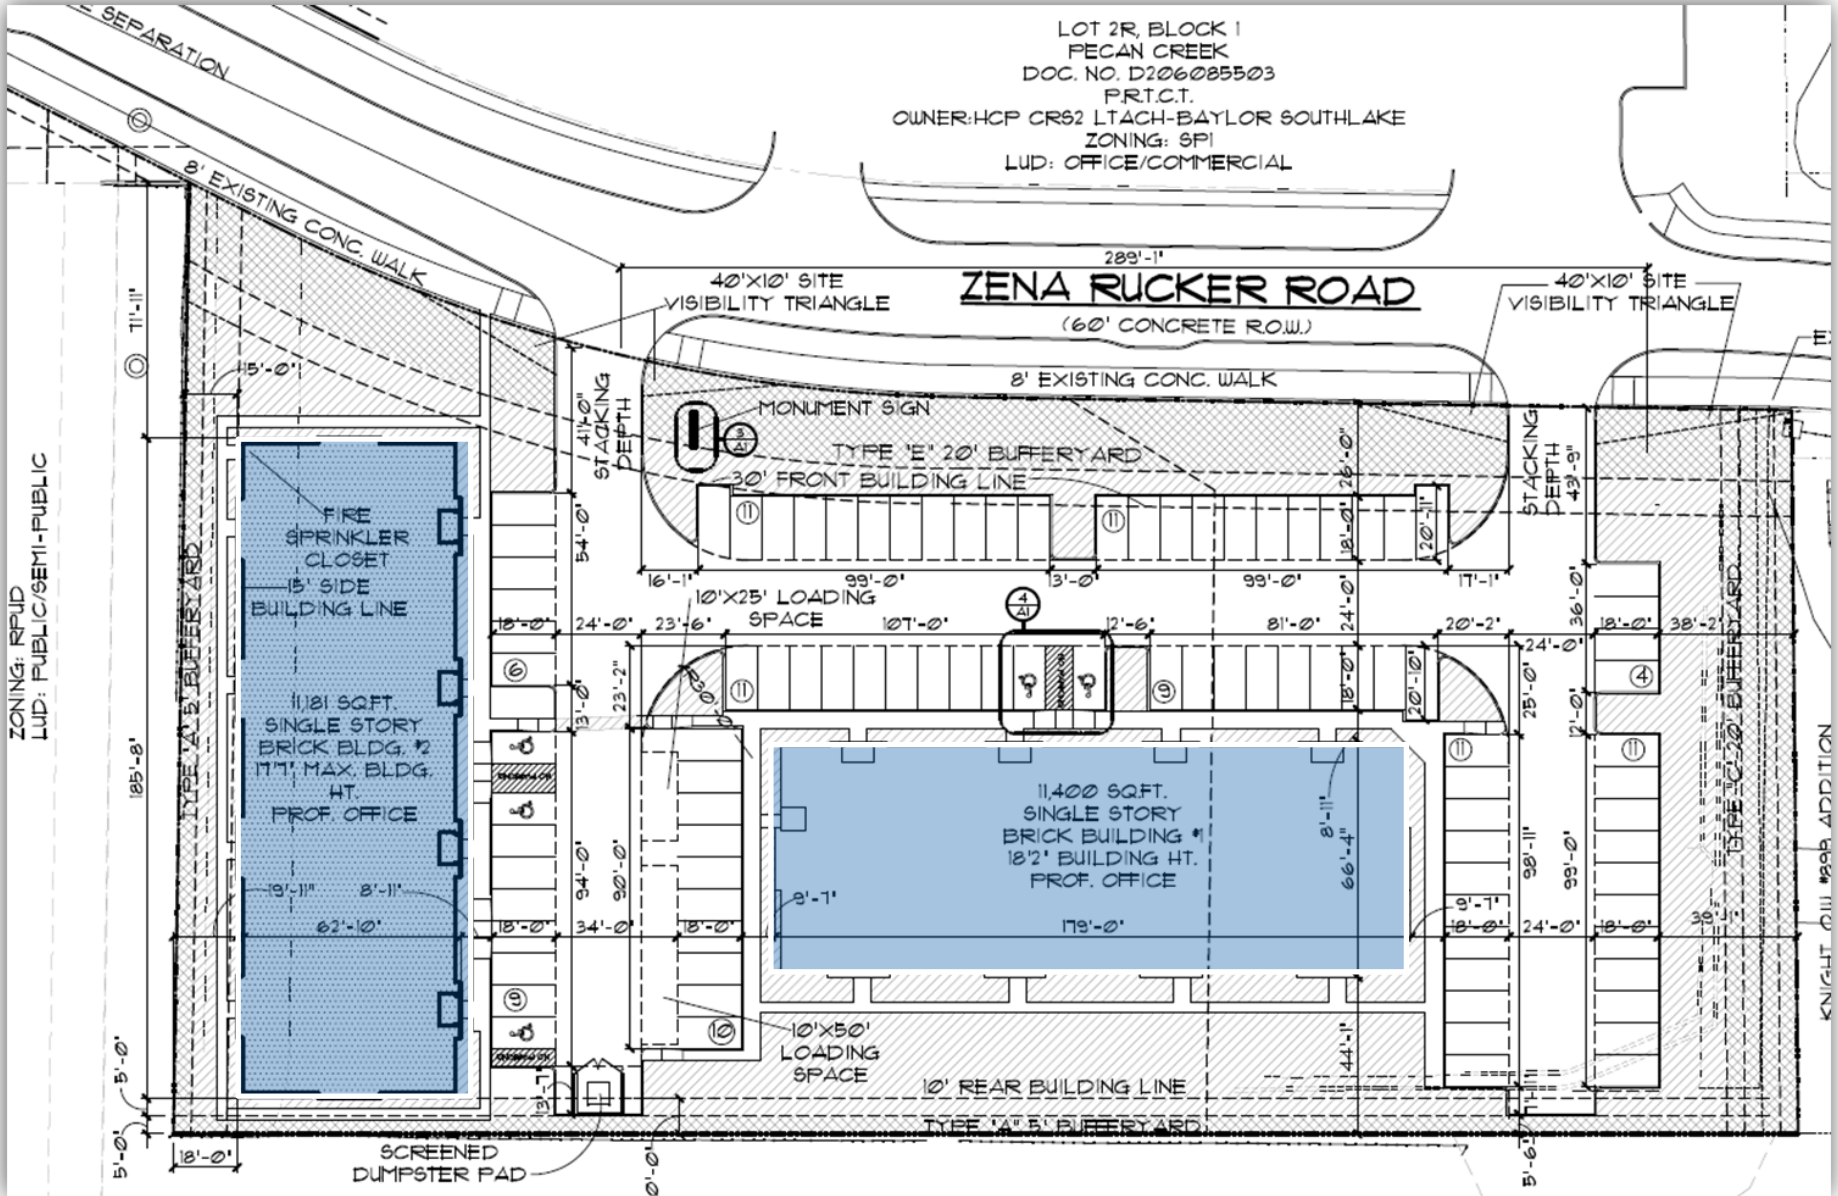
SEPARATION

LOT 2R, BLOCK 1
PECAN CREEK
DOC. NO. D206085503
P.R.T.C.T.
OWNER:HCP CRS2 LTACH-BAYLOR SOUTHLAKE
ZONING: SP1
LUD: OFFICE/COMMERCIAL

8' EXISTING CONC. WALK

289'-1"

40'X10' SITE VISIBILITY TRIANGLE

ZENA RUCKER ROAD
(60' CONCRETE R.O.W.)

40'X10' SITE VISIBILITY TRIANGLE

8' EXISTING CONC. WALK

71'-11"

15'-0"

MONUMENT SIGN

3 A1

41'-0" STACKING DEPTH

TYPE "E" 20' BUFFERYARD

30' FRONT BUILDING LINE

26'-0"

STACKING DEPTH 43'-9"

ZONING: RPUD
LUD: PUBLIC/SEMI-PUBLIC

FIRE SPRINKLER CLOSET

15' SIDE BUILDING LINE

11,181 SQ.FT. SINGLE STORY BRICK BLDG. #2 17'7" MAX. BLDG. HT. PROF. OFFICE

TYPE "A" 5' BUFFERYARD

185'-8'

54'-0"

11

11

18'-0"

20'-11"

16'-1"

99'-0"

13'-0"

99'-0"

17'-1"

10'X25' LOADING SPACE

4 A1

18'-0"

24'-0"

23'-6"

107'-0"

12'-6"

81'-0"

24'-0"

20'-2"

36'-0"

18'-0"

38'-2"

6

13'-0"

23'-2"

R30'

11

9

18'-0"

20'-10"

24'-0"

4

25'-0"

12'-0"

11

11

11,400 SQ.FT. SINGLE STORY BRICK BUILDING #1 18'2" BUILDING HT. PROF. OFFICE

8'-11"

66'-4"

98'-11"

99'-0"

TYPE "C" 20' BUFFERYARD

KNIGHT CW #895 ADDITION

94'-0"

90'-0"

19'-11"

8'-11"

62'-10"

9'-7"

179'-0"

9'-7"

18'-0"

34'-0"

18'-0"

18'-0"

24'-0"

18'-0"

39'

9

10

10'X50' LOADING SPACE

44'-1"

5'-0"

13'-7"

10' REAR BUILDING LINE

TYPE "A" 5' BUFFERYARD

5'-0"

18'-0"

SCREENED DUMPSTER PAD

0'-0"

5'-6"